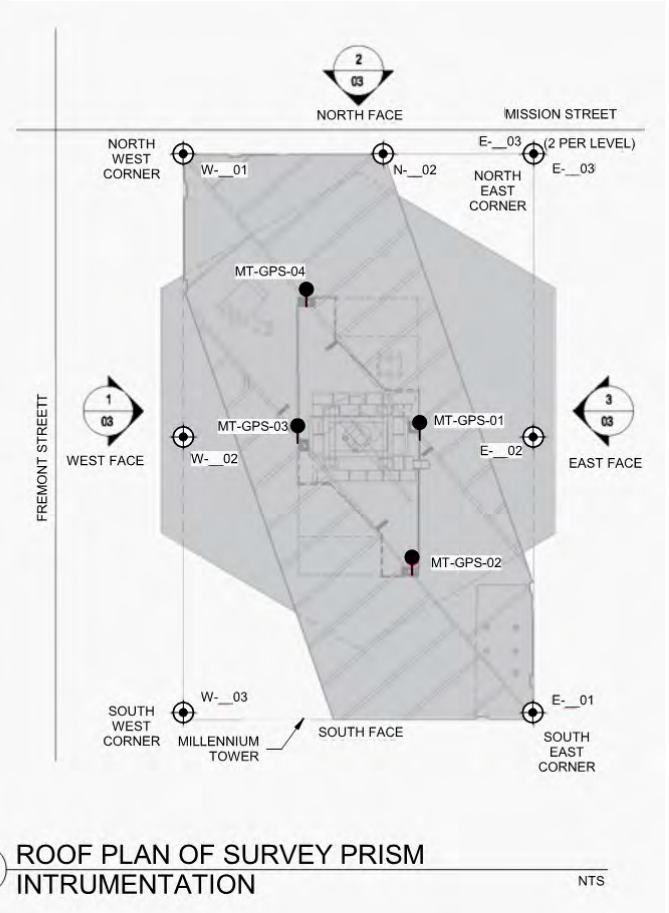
2
03
NORTH FACE
MISSION STREET
NORTH WEST CORNER
W-__01
N-__02
E-__03 (2 PER LEVEL)
E-__03
NORTH EAST CORNER
MT-GPS-04
1
03
FREMONT STREETT
MT-GPS-03
MT-GPS-01
3
03
WEST FACE
W-__02
E-__02
EAST FACE
MT-GPS-02
W-__03
E-__01
SOUTH WEST CORNER
MILLENNIUM TOWER
SOUTH FACE
SOUTH EAST CORNER

ROOF PLAN OF SURVEY PRISM INTRUMENTATION
NTS